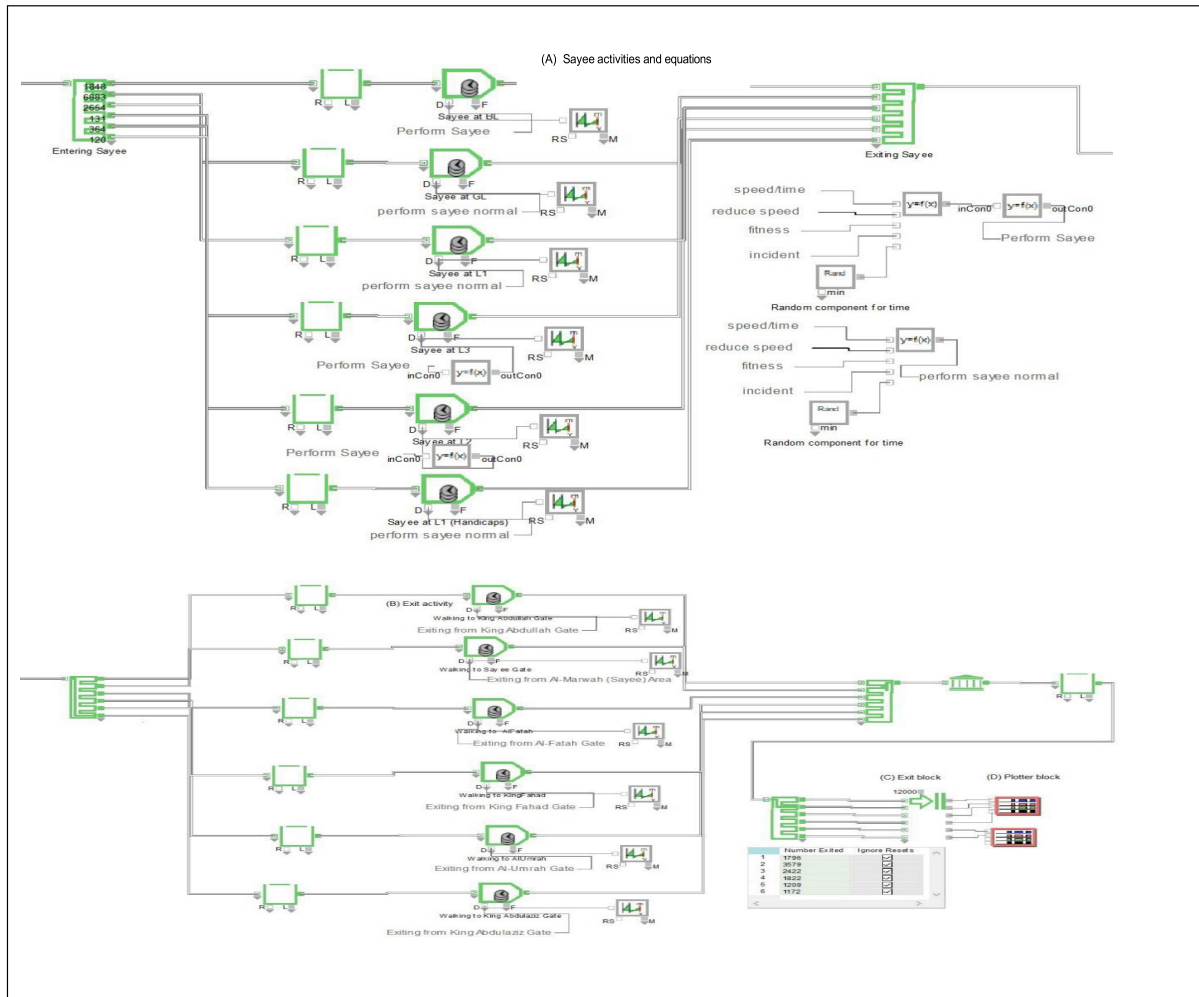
(A) Sayee activities and equations

1848
6883
2654
131
364
120
Entering Sayee

R L
D F
Sayee at BL
Perform Sayee
RS M

R L
D F
Sayee at GL
perform sayee normal
RS M

R L
D F
Sayee at L1
perform sayee normal
RS M

R L
D F
Sayee at L3
Perform Sayee
RS M
inCon0 y=f(x) outCon0

R L
D F
Sayee at L2
Perform Sayee
RS M
inCon0 y=f(x) outCon0

R L
D F
Sayee at L1 (Handicaps)
perform sayee normal
RS M

Exiting Sayee

speed/time
reduce speed
fitness
incident
y=f(x) inCon0 y=f(x) outCon0
Perform Sayee
Rand
min
Random component for time

speed/time
reduce speed
fitness
incident
y=f(x)
perform sayee normal
Rand
min
Random component for time

(B) Exit activity

R L
D F
Walking to King Abdullah Gate
Exiting from King Abdullah Gate
RS M

R L
D F
Walking to Sayee Gate
Exiting from Al-Marwah (Sayee) Area
RS M

R L
D F
Walking to AlFatah
Exiting from Al-Fatah Gate
RS M

R L
D F
Walking to KingFahad
Exiting from King Fahad Gate
RS M

R L
D F
Walking to AlUmrah
Exiting from Al-Umrah Gate
RS M

R L
D F
Walking to King Abdulaziz Gate
Exiting from King Abdulaziz Gate
RS M

R L

(C) Exit block
(D) Plotter block
12000

| | Number Exited | Ignore Resets |
|---|---|---|
| 1 | 1796 | |
| 2 | 3579 | |
| 3 | 2422 | |
| 4 | 1822 | |
| 5 | 1209 | |
| 6 | 1172 | |